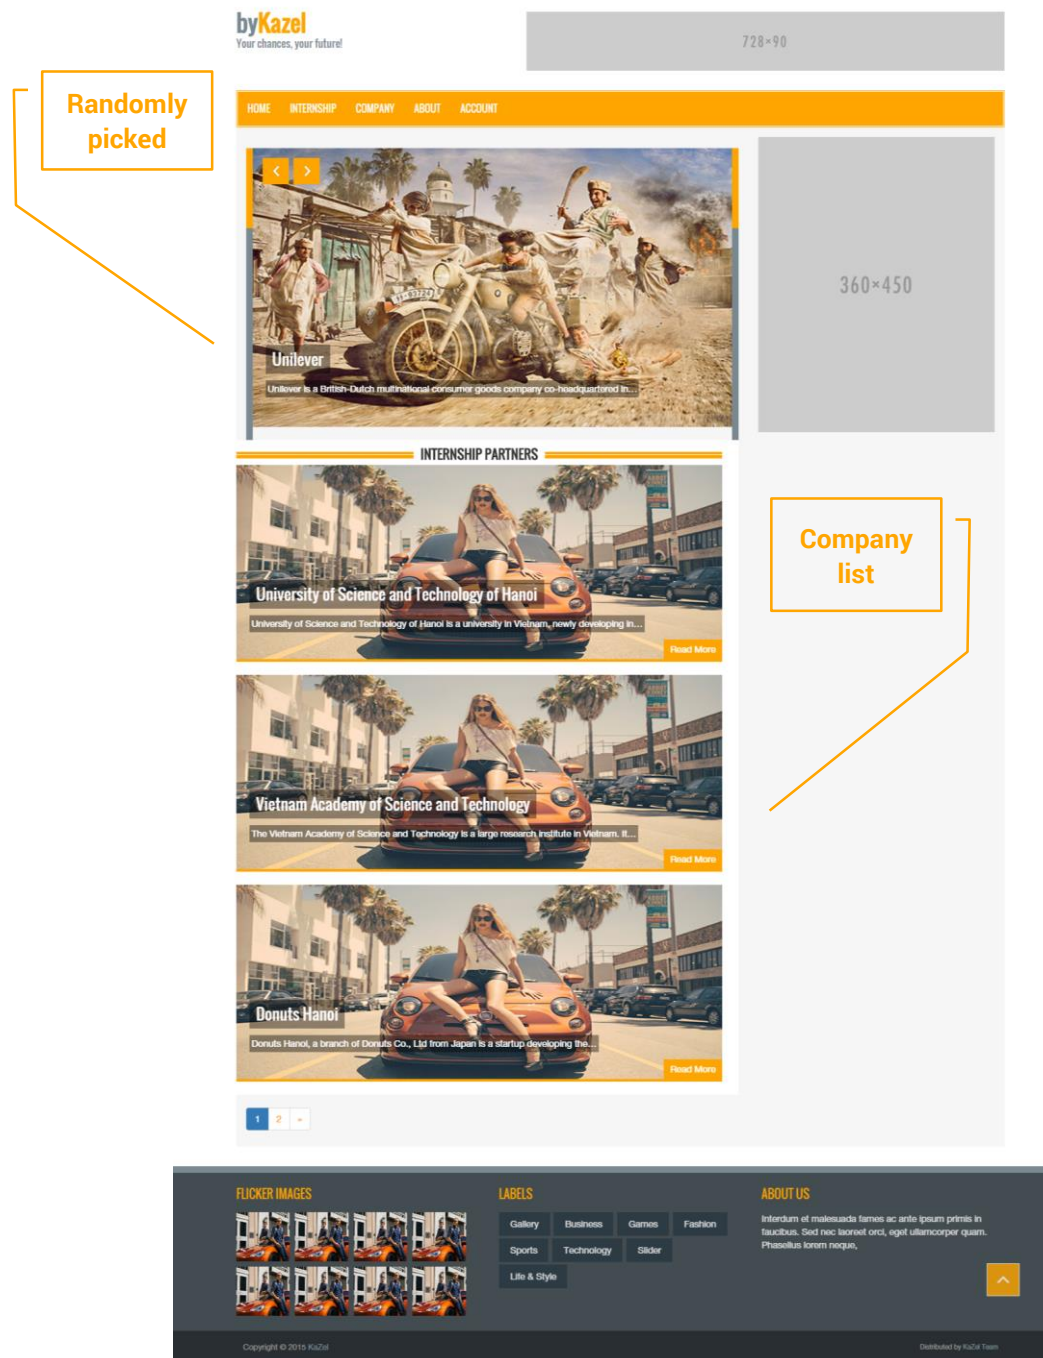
byKazel
Your chances, your future!

728×90

Randomly picked

HOME INTERNSHIP COMPANY ABOUT ACCOUNT

‹ ›

Unilever

Unilever is a British-Dutch multinational consumer goods company co-headquartered in...

360×450

INTERNSHIP PARTNERS

Company list

University of Science and Technology of Hanoi

University of Science and Technology of Hanoi is a university in Vietnam, newly developing in...

Read More

Vietnam Academy of Science and Technology

The Vietnam Academy of Science and Technology is a large research institute in Vietnam. It...

Read More

Donuts Hanoi

Donuts Hanoi, a branch of Donuts Co., Ltd from Japan is a startup developing the...

Read More

1 2 »

FLICKER IMAGES

LABELS

Gallery Business Games Fashion Sports Technology Slider Life & Style

ABOUT US

Interdum et malesuada fames ac ante ipsum primis in faucibus. Sed nec laoreet orci, eget ullamcorper quam. Phasellus lorem neque,

Copyright © 2015 KaZel

Distributed by KaZel Team